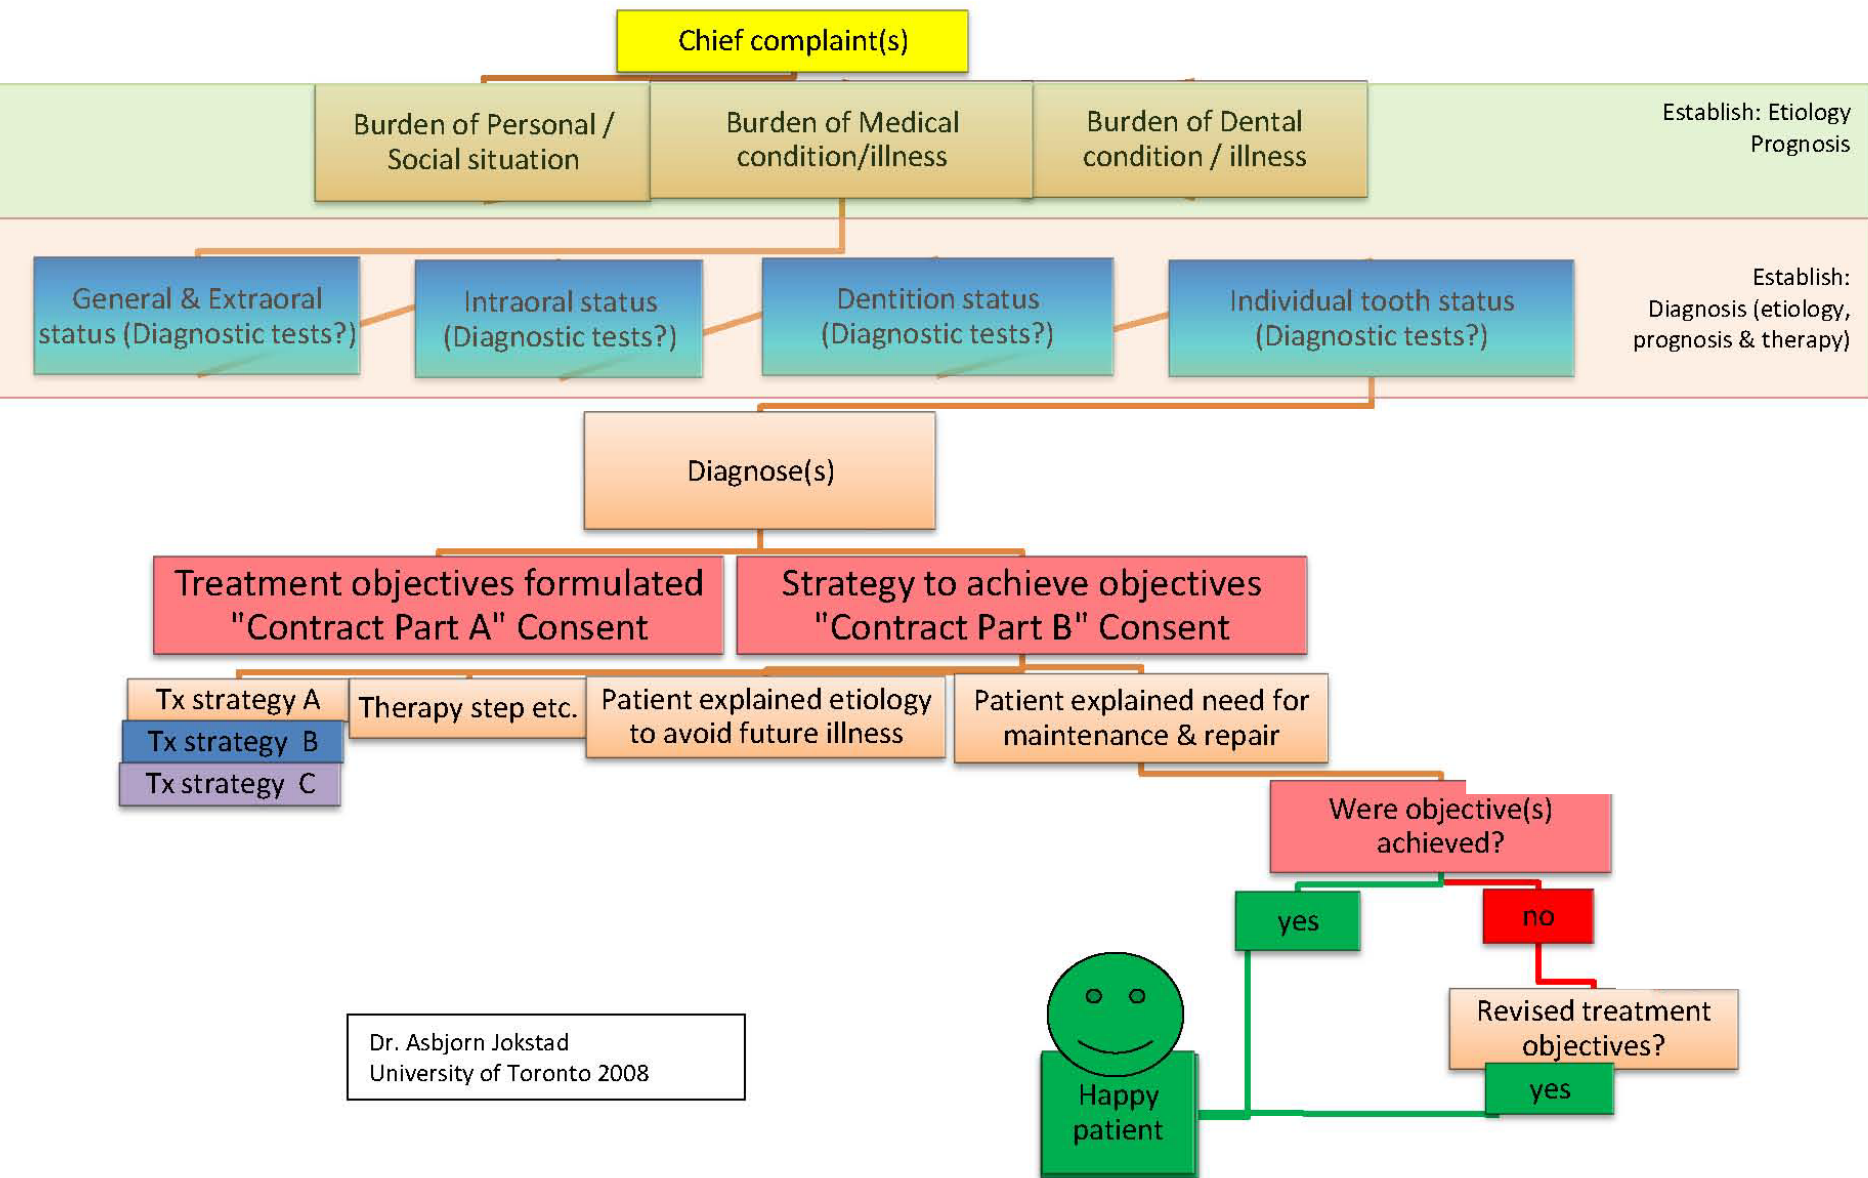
Chief complaint(s)

Burden of Personal / Social situation

Burden of Medical condition/illness

Burden of Dental condition / illness

Establish: Etiology Prognosis

General & Extraoral status (Diagnostic tests?)

Intraoral status (Diagnostic tests?)

Dentition status (Diagnostic tests?)

Individual tooth status (Diagnostic tests?)

Establish: Diagnosis (etiology, prognosis & therapy)

Diagnose(s)

Treatment objectives formulated "Contract Part A" Consent

Strategy to achieve objectives "Contract Part B" Consent

Tx strategy A

Tx strategy B

Tx strategy C

Therapy step etc.

Patient explained etiology to avoid future illness

Patient explained need for maintenance & repair

Were objective(s) achieved?

yes

no

Revised treatment objectives?

yes

Happy patient

Dr. Asbjorn Jokstad
University of Toronto 2008